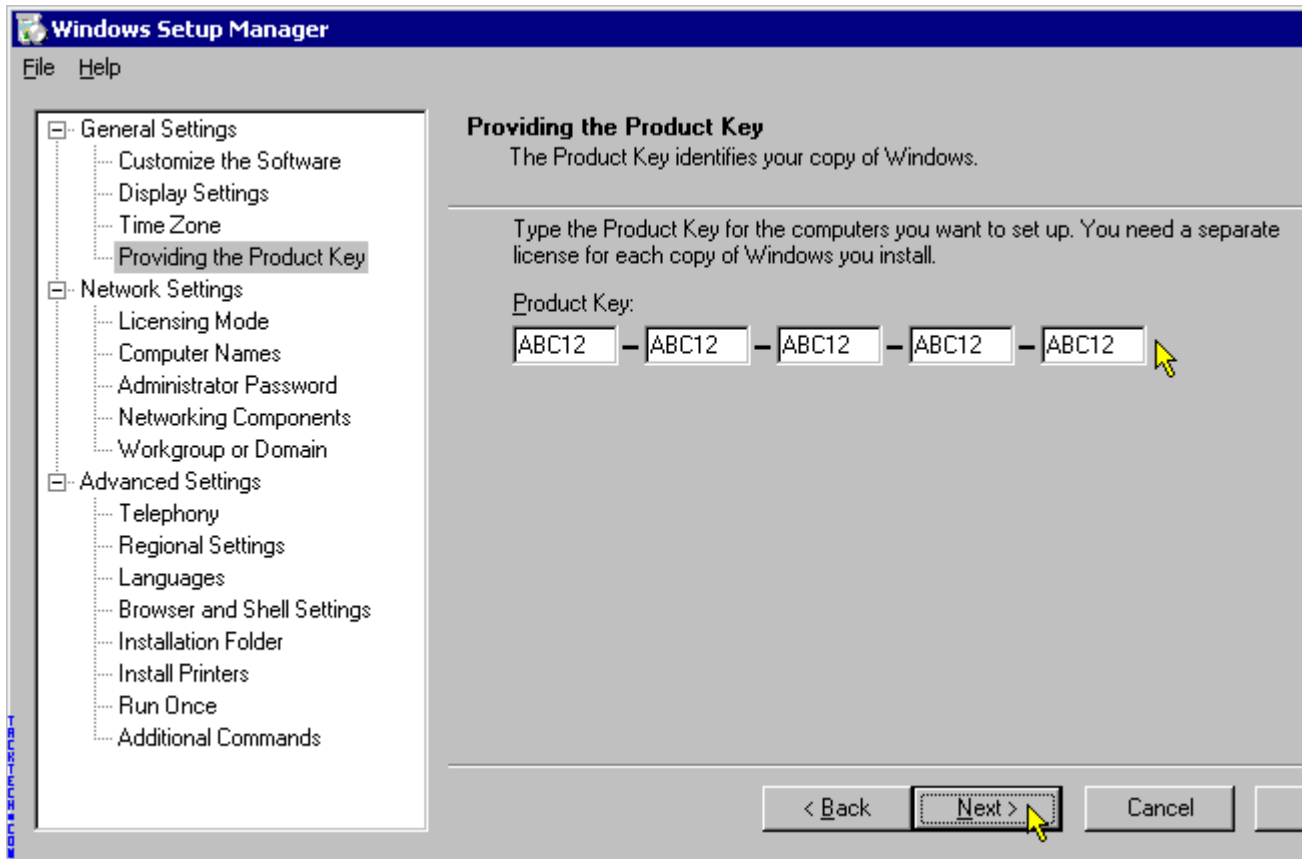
Windows Setup Manager

File Help

General Settings
Customize the Software
Display Settings
Time Zone
Providing the Product Key
Network Settings
Licensing Mode
Computer Names
Administrator Password
Networking Components
Workgroup or Domain
Advanced Settings
Telephony
Regional Settings
Languages
Browser and Shell Settings
Installation Folder
Install Printers
Run Once
Additional Commands

Providing the Product Key
The Product Key identifies your copy of Windows.

Type the Product Key for the computers you want to set up. You need a separate license for each copy of Windows you install.

Product Key:

ABC12 – ABC12 – ABC12 – ABC12 – ABC12

< Back Next > Cancel

TACKTECH.COM